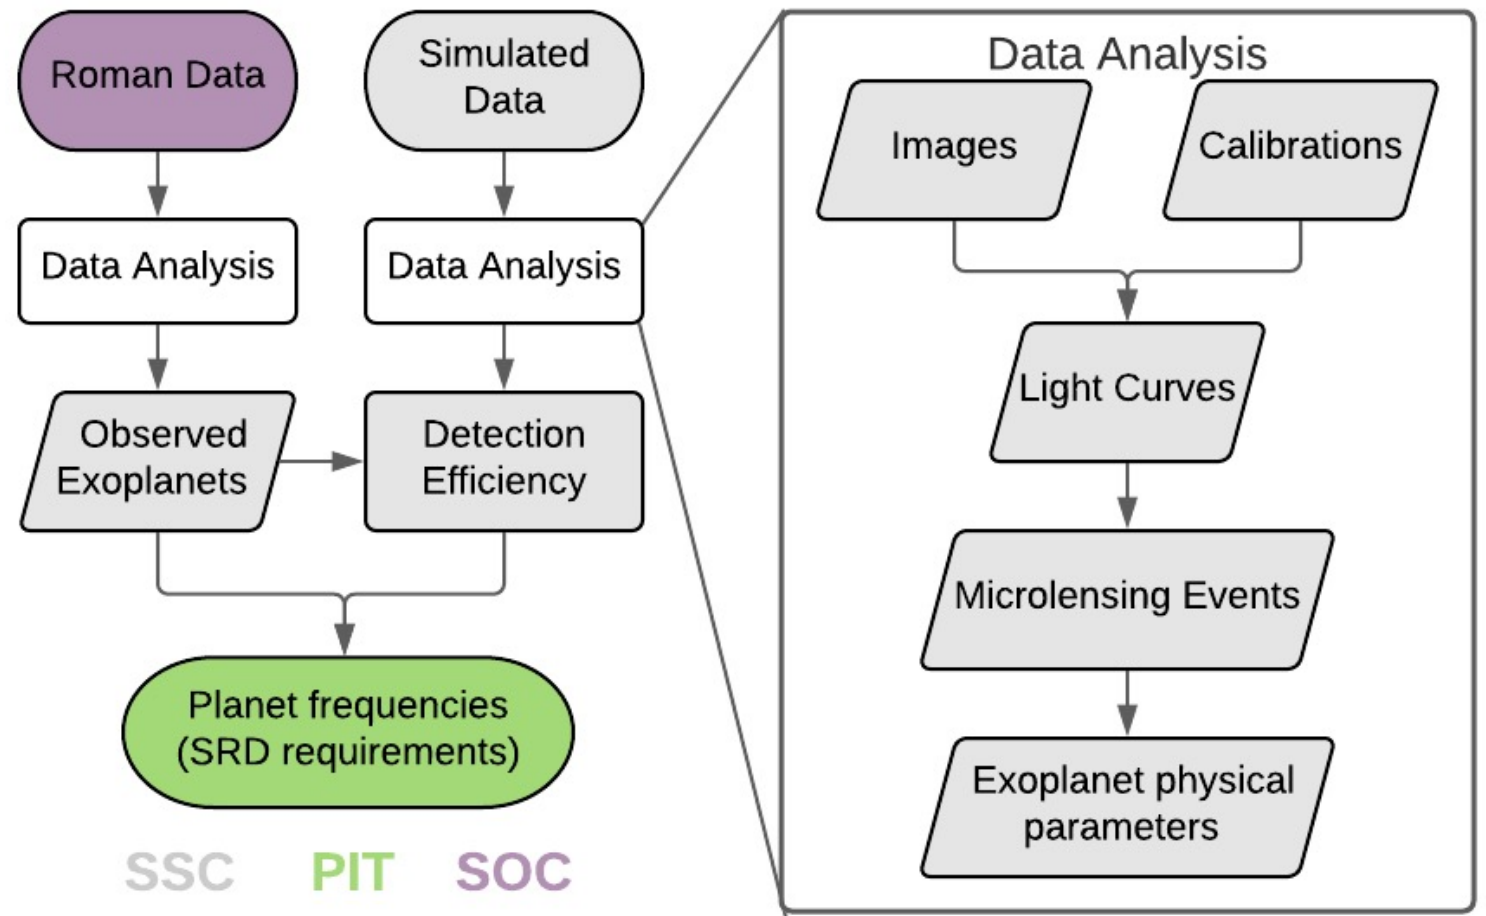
Roman Data

Simulated Data

Data Analysis

Data Analysis

Observed Exoplanets

Detection Efficiency

Planet frequencies (SRD requirements)

SSC PIT SOC

Data Analysis

Images

Calibrations

Light Curves

Microlensing Events

Exoplanet physical parameters